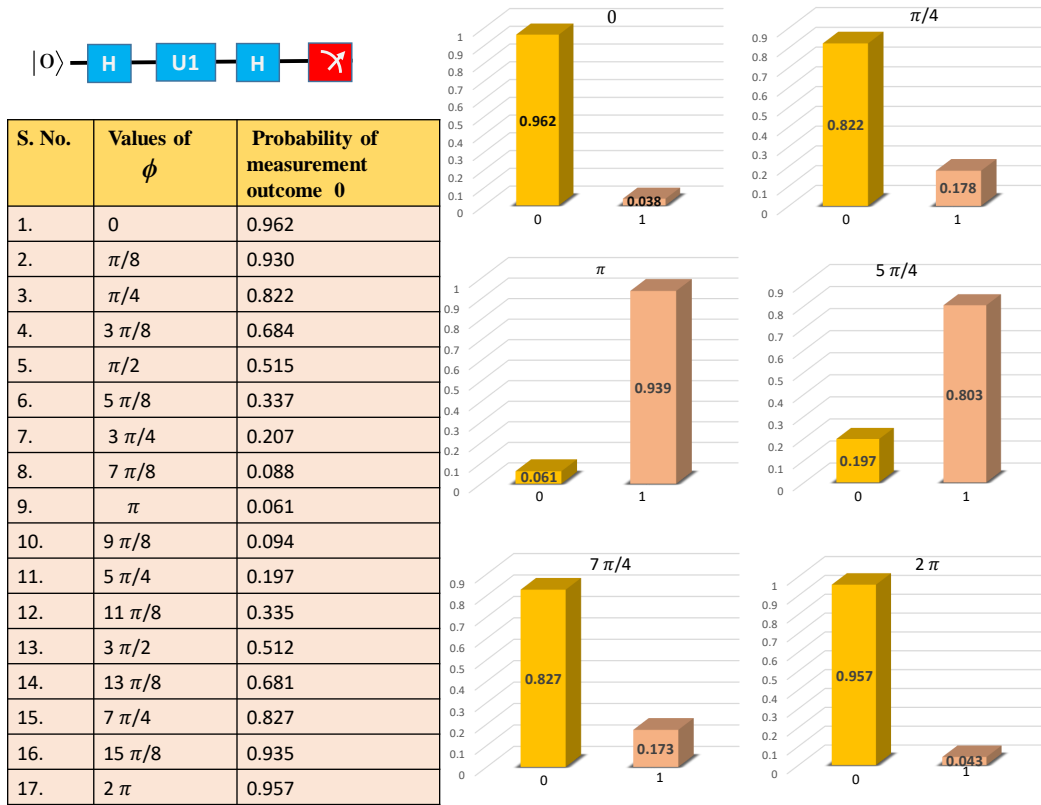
$|0\rangle$ H U1 H

| S. No. | Values of $\phi$ | Probability of measurement outcome 0 |
|---|---|---|
| 1. | 0 | 0.962 |
| 2. | $\pi/8$ | 0.930 |
| 3. | $\pi/4$ | 0.822 |
| 4. | $3\pi/8$ | 0.684 |
| 5. | $\pi/2$ | 0.515 |
| 6. | $5\pi/8$ | 0.337 |
| 7. | $3\pi/4$ | 0.207 |
| 8. | $7\pi/8$ | 0.088 |
| 9. | $\pi$ | 0.061 |
| 10. | $9\pi/8$ | 0.094 |
| 11. | $5\pi/4$ | 0.197 |
| 12. | $11\pi/8$ | 0.335 |
| 13. | $3\pi/2$ | 0.512 |
| 14. | $13\pi/8$ | 0.681 |
| 15. | $7\pi/4$ | 0.827 |
| 16. | $15\pi/8$ | 0.935 |
| 17. | $2\pi$ | 0.957 |

0
1 0.9 0.8 0.7 0.6 0.5 0.4 0.3 0.2 0.1 0
0.962 0.038
0 1

$\pi/4$
0.9 0.8 0.7 0.6 0.5 0.4 0.3 0.2 0.1 0
0.822 0.178
0 1

$\pi$
1 0.9 0.8 0.7 0.6 0.5 0.4 0.3 0.2 0.1 0
0.061 0.939
0 1

$5\pi/4$
0.9 0.8 0.7 0.6 0.5 0.4 0.3 0.2 0.1 0
0.197 0.803
0 1

$7\pi/4$
0.9 0.8 0.7 0.6 0.5 0.4 0.3 0.2 0.1 0
0.827 0.173
0 1

$2\pi$
1 0.9 0.8 0.7 0.6 0.5 0.4 0.3 0.2 0.1 0
0.957 0.043
0 1